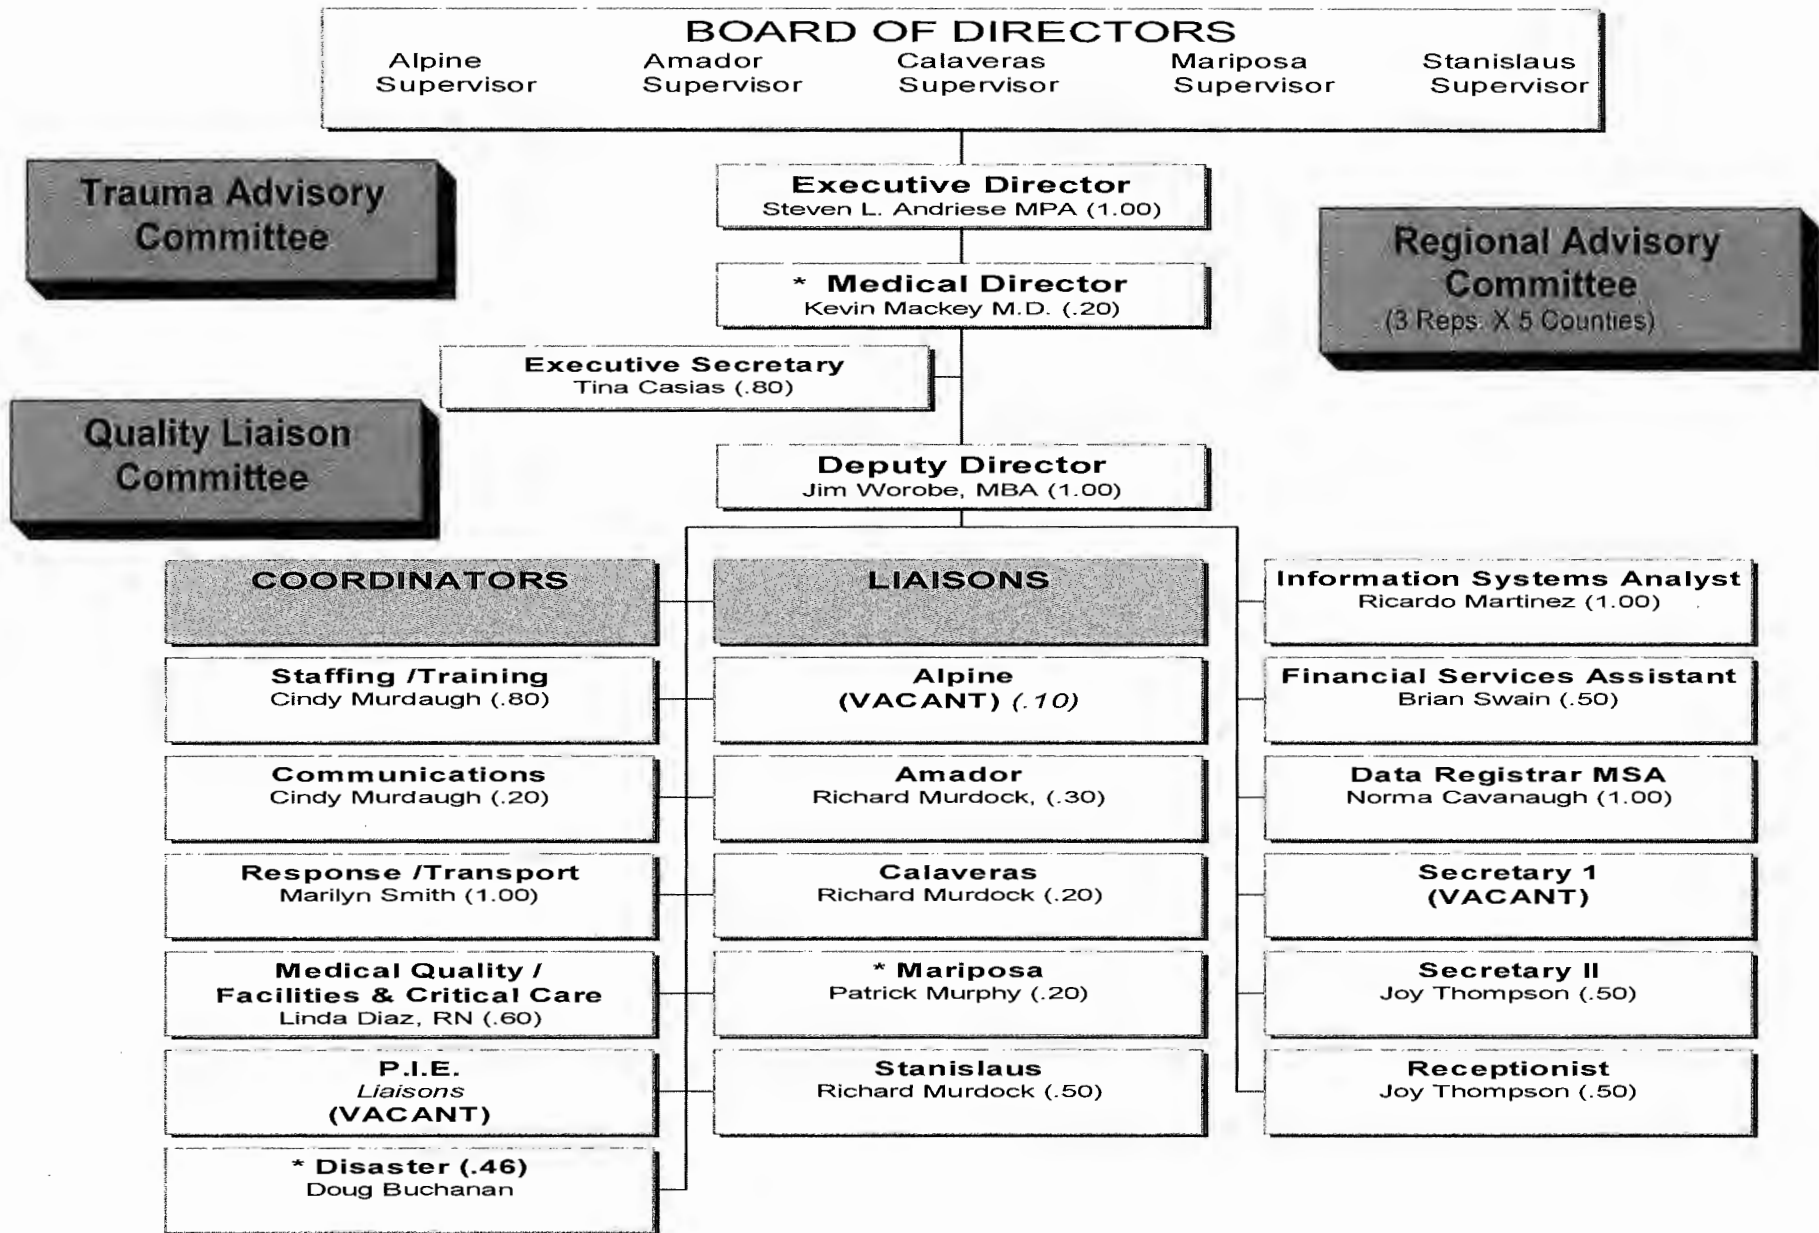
BOARD OF DIRECTORS
Alpine Supervisor
Amador Supervisor
Calaveras Supervisor
Mariposa Supervisor
Stanislaus Supervisor

Trauma Advisory Committee

Executive Director
Steven L. Andriese MPA (1.00)

Regional Advisory Committee
(3 Reps. X 5 Counties)

* Medical Director
Kevin Mackey M.D. (.20)

Executive Secretary
Tina Casias (.80)

Quality Liaison Committee

Deputy Director
Jim Worobe, MBA (1.00)

COORDINATORS

Staffing /Training
Cindy Murdaugh (.80)

Communications
Cindy Murdaugh (.20)

Response /Transport
Marilyn Smith (1.00)

Medical Quality / Facilities & Critical Care
Linda Diaz, RN (.60)

P.I.E.
Liaisons
(VACANT)

* Disaster (.46)
Doug Buchanan

LIAISONS

Alpine
(VACANT) (.10)

Amador
Richard Murdock, (.30)

Calaveras
Richard Murdock (.20)

* Mariposa
Patrick Murphy (.20)

Stanislaus
Richard Murdock (.50)

Information Systems Analyst
Ricardo Martinez (1.00)

Financial Services Assistant
Brian Swain (.50)

Data Registrar MSA
Norma Cavanaugh (1.00)

Secretary 1
(VACANT)

Secretary II
Joy Thompson (.50)

Receptionist
Joy Thompson (.50)